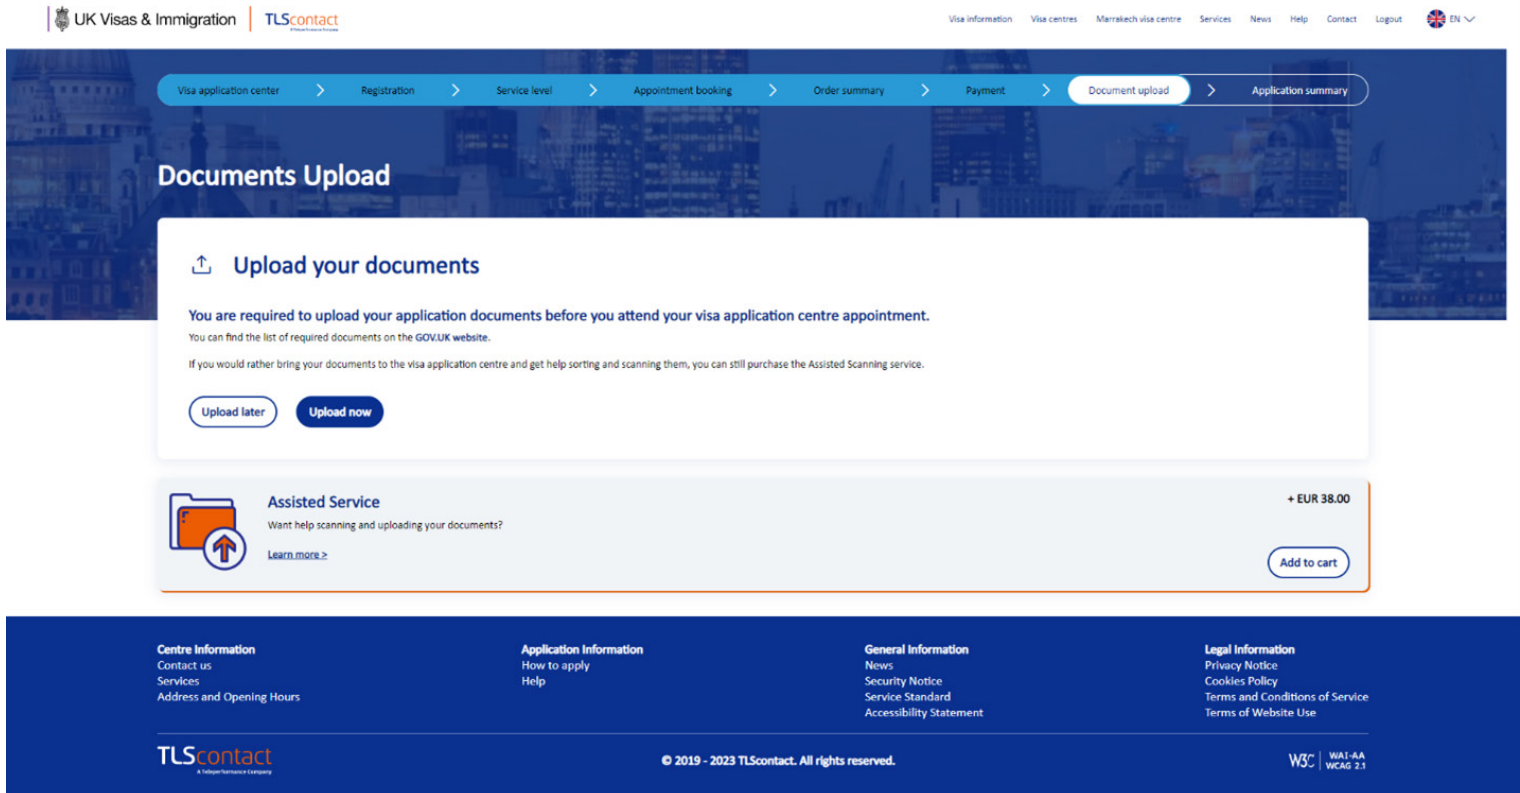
UK Visas & Immigration | TLScontact

Visa information Visa centres Marrakech visa centre Services News Help Contact Logout EN

Visa application center > Registration > Service level > Appointment booking > Order summary > Payment > Document upload > Application summary

Documents Upload

Upload your documents

You are required to upload your application documents before you attend your visa application centre appointment.

You can find the list of required documents on the GOV.UK website.

If you would rather bring your documents to the visa application centre and get help sorting and scanning them, you can still purchase the Assisted Scanning service.

Upload later Upload now

Assisted Service
Want help scanning and uploading your documents?
Learn more >

+ EUR 38.00

Add to cart

Centre Information
Contact us
Services
Address and Opening Hours

Application Information
How to apply
Help

General Information
News
Security Notice
Service Standard
Accessibility Statement

Legal Information
Privacy Notice
Cookies Policy
Terms and Conditions of Service
Terms of Website Use

TLScontact
A Teleperformance Company

© 2019 - 2023 TLScontact. All rights reserved.

W3C WAI-AA WCAG 2.1